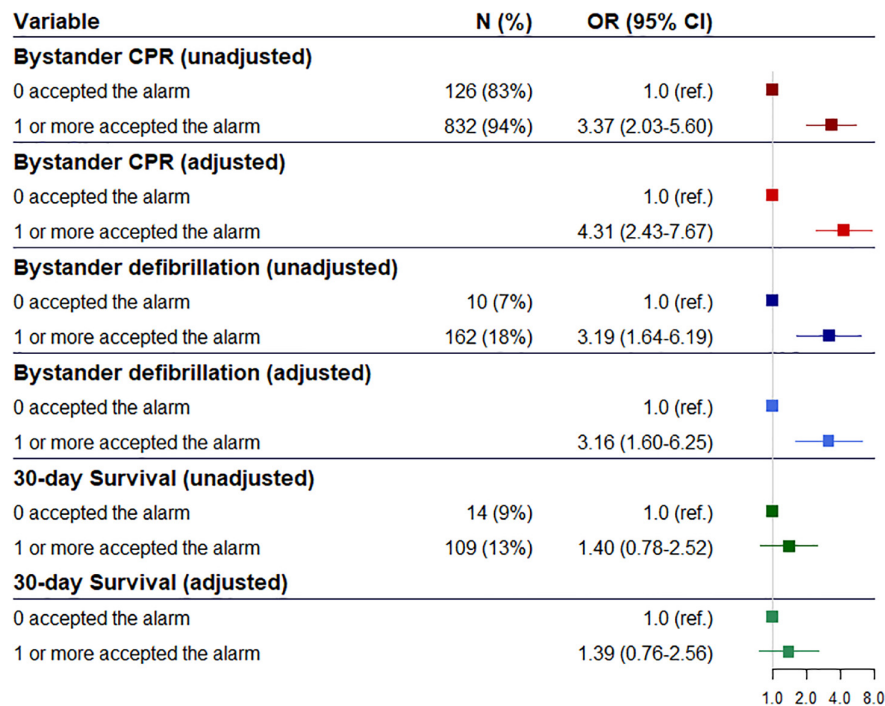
| Variable | N (%) | OR (95% CI) |
|---|---|---|
| **Bystander CPR (unadjusted)** | | |
| 0 accepted the alarm | 126 (83%) | 1.0 (ref.) |
| 1 or more accepted the alarm | 832 (94%) | 3.37 (2.03-5.60) |
| **Bystander CPR (adjusted)** | | |
| 0 accepted the alarm | | 1.0 (ref.) |
| 1 or more accepted the alarm | | 4.31 (2.43-7.67) |
| **Bystander defibrillation (unadjusted)** | | |
| 0 accepted the alarm | 10 (7%) | 1.0 (ref.) |
| 1 or more accepted the alarm | 162 (18%) | 3.19 (1.64-6.19) |
| **Bystander defibrillation (adjusted)** | | |
| 0 accepted the alarm | | 1.0 (ref.) |
| 1 or more accepted the alarm | | 3.16 (1.60-6.25) |
| **30-day Survival (unadjusted)** | | |
| 0 accepted the alarm | 14 (9%) | 1.0 (ref.) |
| 1 or more accepted the alarm | 109 (13%) | 1.40 (0.78-2.52) |
| **30-day Survival (adjusted)** | | |
| 0 accepted the alarm | | 1.0 (ref.) |
| 1 or more accepted the alarm | | 1.39 (0.76-2.56) |

1.0 2.0 4.0 8.0